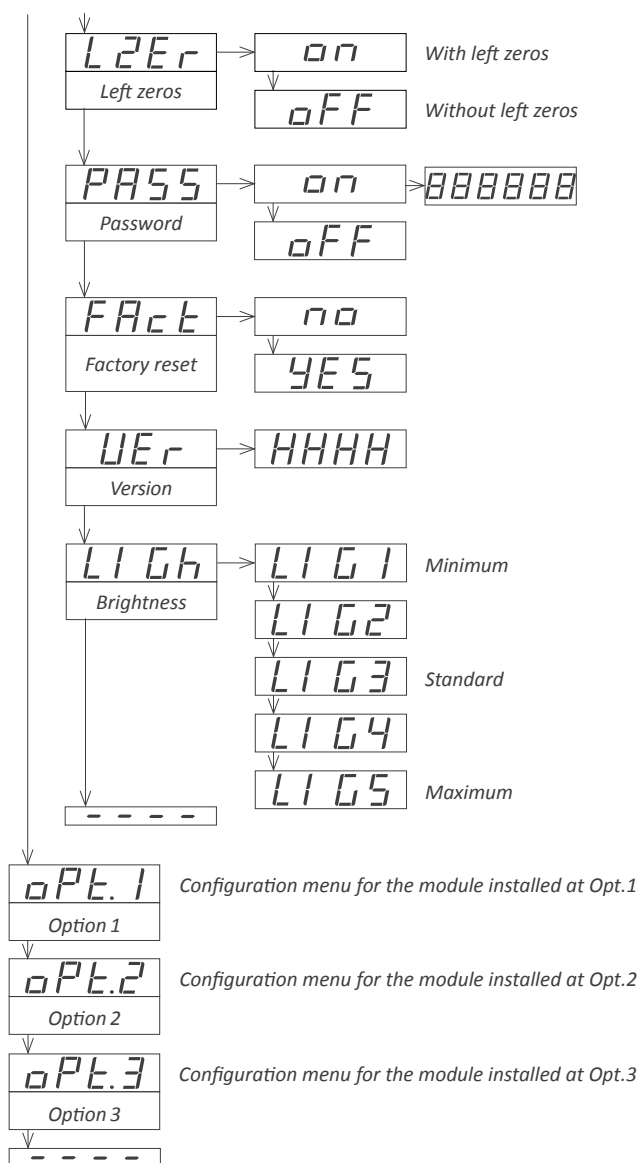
L2Er
Left zeros
on
With left zeros
oFF
Without left zeros

PASS
Password
on
888888
oFF

FAct
Factory reset
no
YES

UEr
Version
HHHH

LIGh
Brightness
LIG1
Minimum
LIG2
LIG3
Standard
LIG4
LIG5
Maximum

- - - -

oPt.1
Option 1
Configuration menu for the module installed at Opt.1

oPt.2
Option 2
Configuration menu for the module installed at Opt.2

oPt.3
Option 3
Configuration menu for the module installed at Opt.3

- - - -